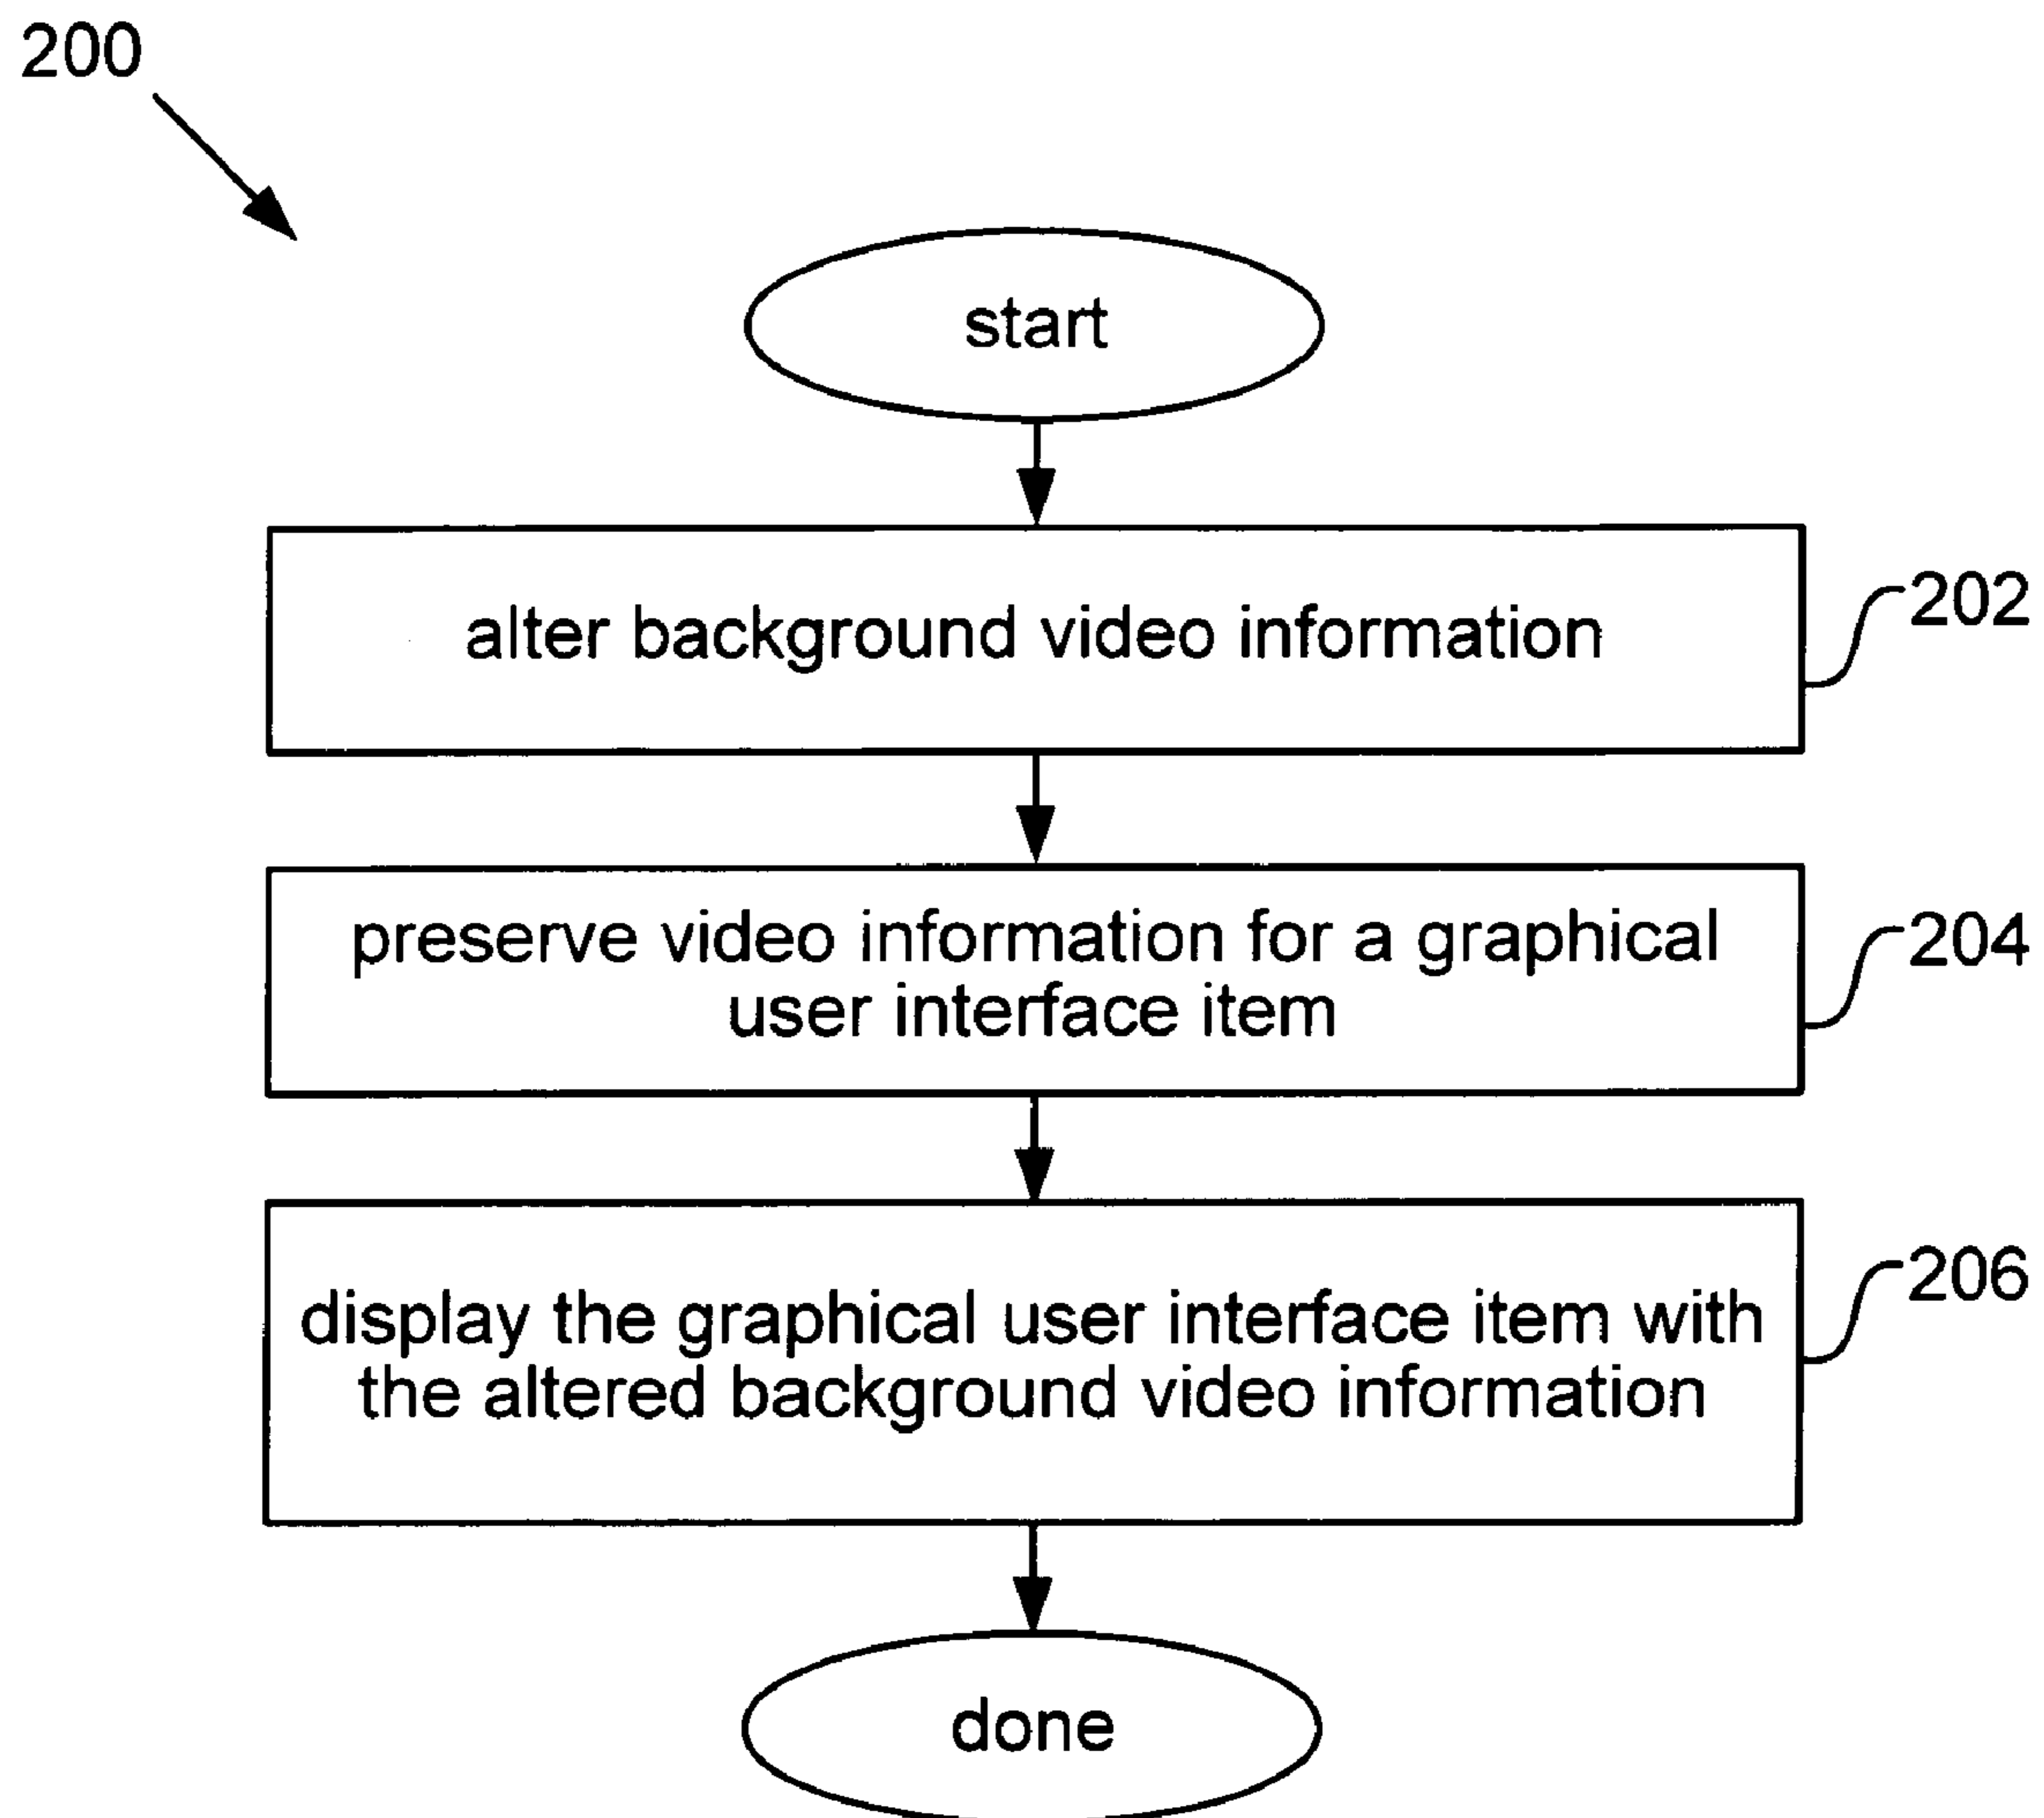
200

start

alter background video information

202

preserve video information for a graphical user interface item

204

display the graphical user interface item with the altered background video information

206

done